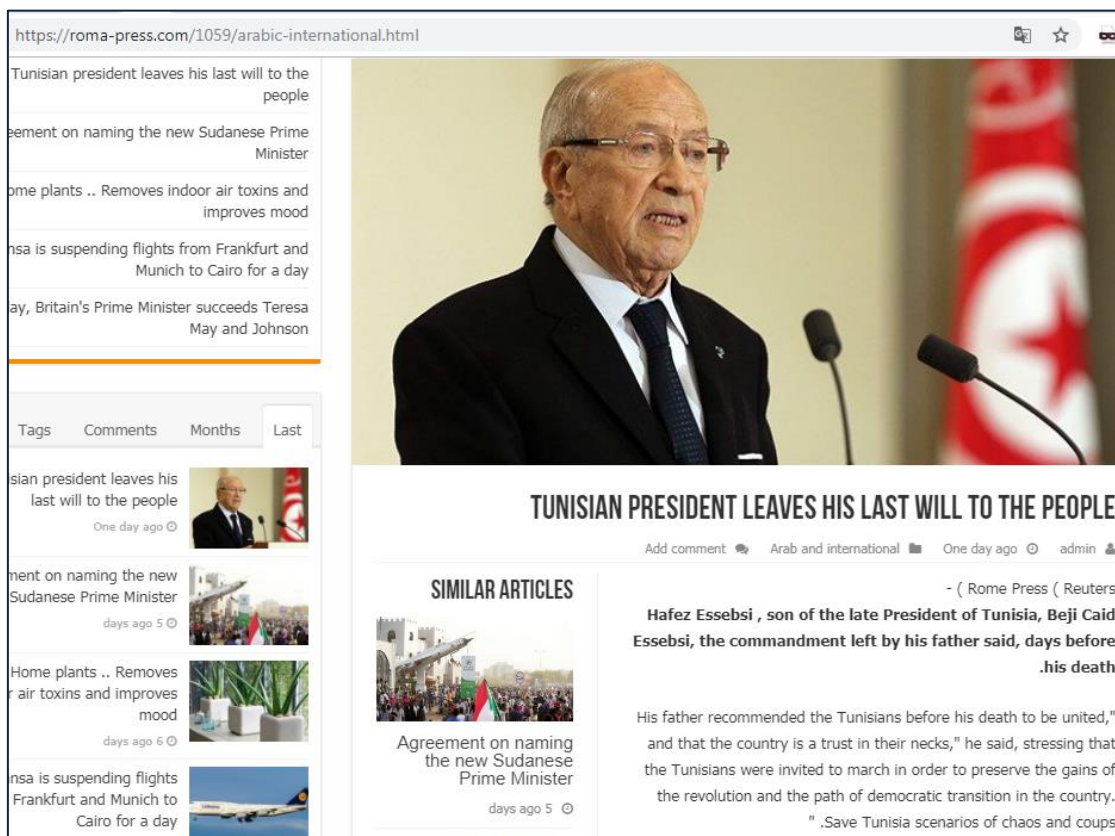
https://roma-press.com/1059/arabic-international.html

Tunisian president leaves his last will to the people

eement on naming the new Sudanese Prime Minister

ome plants .. Removes indoor air toxins and improves mood

nsa is suspending flights from Frankfurt and Munich to Cairo for a day

ay, Britain's Prime Minister succeeds Teresa May and Johnson

Tags Comments Months Last

sian president leaves his last will to the people
One day ago

ment on naming the new Sudanese Prime Minister
days ago 5

Home plants .. Removes r air toxins and improves mood
days ago 6

nsa is suspending flights Frankfurt and Munich to Cairo for a day

TUNISIAN PRESIDENT LEAVES HIS LAST WILL TO THE PEOPLE

Add comment Arab and international One day ago admin

SIMILAR ARTICLES

Agreement on naming the new Sudanese Prime Minister
days ago 5

- ( Rome Press ( Reuters

Hafez Essebsi , son of the late President of Tunisia, Beji Caid Essebsi, the commandment left by his father said, days before .his death

His father recommended the Tunisians before his death to be united," and that the country is a trust in their necks," he said, stressing that the Tunisians were invited to march in order to preserve the gains of the revolution and the path of democratic transition in the country. " .Save Tunisia scenarios of chaos and coups